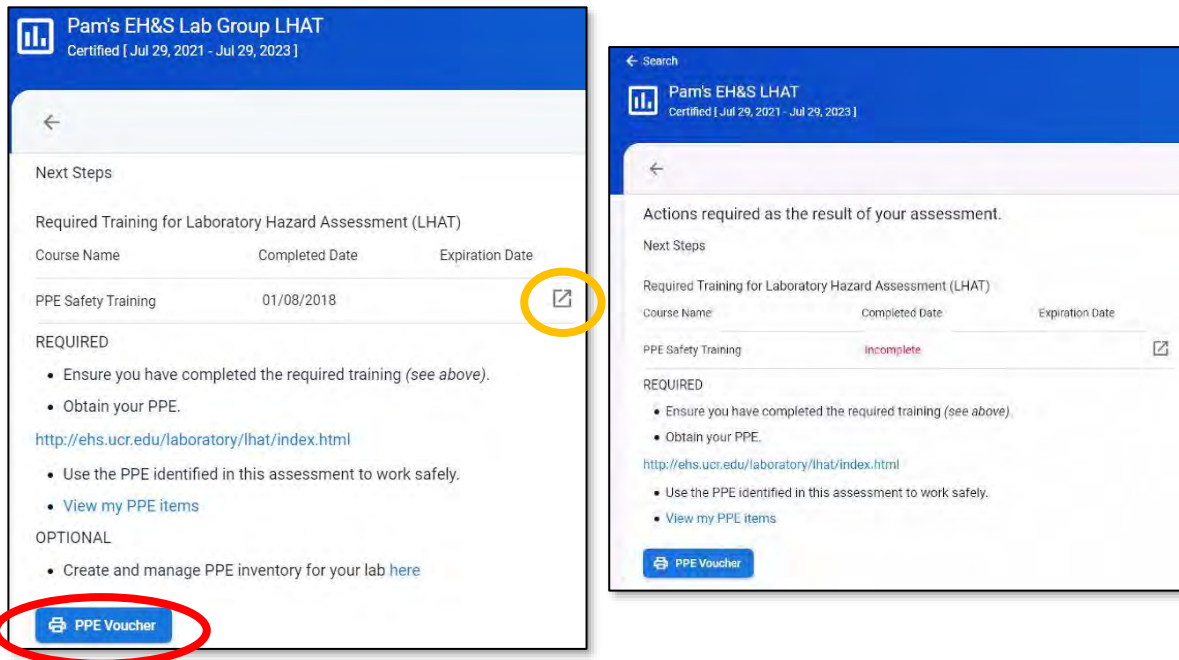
Pam's EH&S Lab Group LHAT
Certified [ Jul 29, 2021 - Jul 29, 2023 ]

Next Steps

Required Training for Laboratory Hazard Assessment (LHAT)

| Course Name | Completed Date | Expiration Date |
|---|---|---|
| PPE Safety Training | 01/08/2018 | |

REQUIRED

- Ensure you have completed the required training *(see above)*.
- Obtain your PPE.

http://ehs.ucr.edu/laboratory/lhat/index.html

- Use the PPE identified in this assessment to work safely.
- View my PPE items

OPTIONAL

- Create and manage PPE inventory for your lab here

PPE Voucher

← Search
Pam's EH&S LHAT
Certified [ Jul 29, 2021 - Jul 29, 2023 ]

Actions required as the result of your assessment.

Next Steps

Required Training for Laboratory Hazard Assessment (LHAT)

| Course Name | Completed Date | Expiration Date |
|---|---|---|
| PPE Safety Training | Incomplete | |

REQUIRED

- Ensure you have completed the required training *(see above)*.
- Obtain your PPE.

http://ehs.ucr.edu/laboratory/lhat/index.html

- Use the PPE identified in this assessment to work safely.
- View my PPE items

PPE Voucher